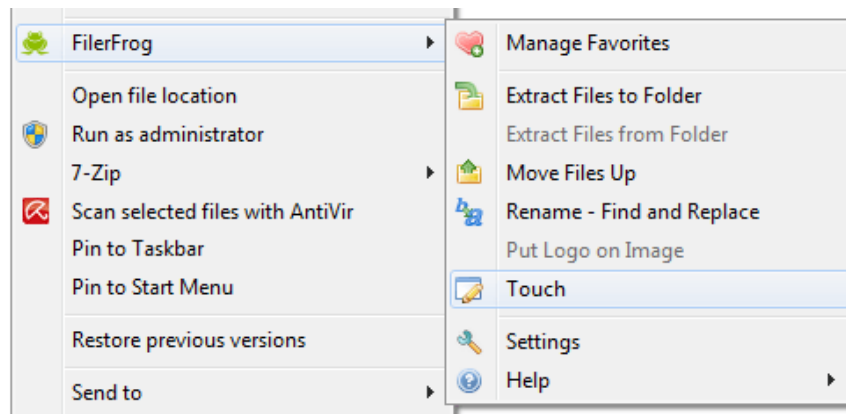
FilerFrog
Open file location
Run as administrator
7-Zip
Scan selected files with AntiVir
Pin to Taskbar
Pin to Start Menu
Restore previous versions
Send to

Manage Favorites
Extract Files to Folder
Extract Files from Folder
Move Files Up
Rename - Find and Replace
Put Logo on Image
Touch
Settings
Help